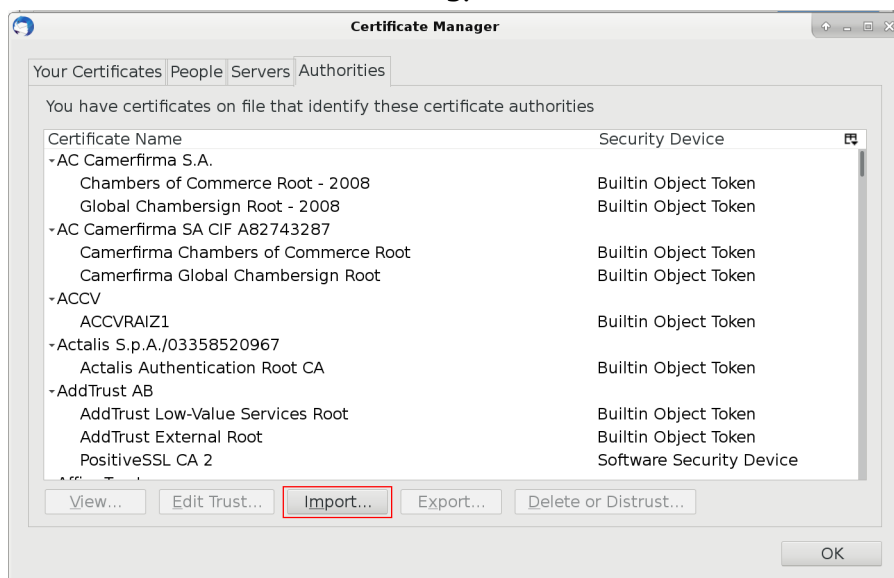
Certificate Manager

Your Certificates | People | Servers | Authorities

You have certificates on file that identify these certificate authorities

| Certificate Name | Security Device |
|---|---|
| AC Camerfirma S.A. | |
| Chambers of Commerce Root - 2008 | Builtin Object Token |
| Global Chambersign Root - 2008 | Builtin Object Token |
| AC Camerfirma SA CIF A82743287 | |
| Camerfirma Chambers of Commerce Root | Builtin Object Token |
| Camerfirma Global Chambersign Root | Builtin Object Token |
| ACCV | |
| ACCVRAIZ1 | Builtin Object Token |
| Actalis S.p.A./03358520967 | |
| Actalis Authentication Root CA | Builtin Object Token |
| AddTrust AB | |
| AddTrust Low-Value Services Root | Builtin Object Token |
| AddTrust External Root | Builtin Object Token |
| PositiveSSL CA 2 | Software Security Device |
| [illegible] | |

View... | Edit Trust... | Import... | Export... | Delete or Distrust...

OK